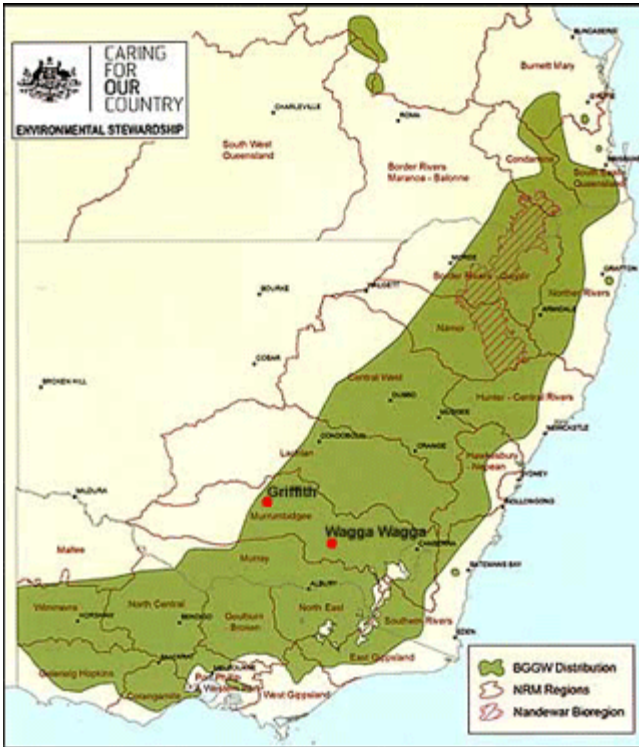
CARING FOR OUR COUNTRY
ENVIRONMENTAL STEWARDSHIP

BUNDABERG
Burnett Mary
CHARLEVILLE
ROMA
South West Queensland
Border Rivers Maranoa - Balonne
Condamine
BRISBANE
South East Queensland
MOREE
Border Rivers - Gwydir
GRAFTON
BOURKE
WALGETT
Northern Rivers
ARMIDALE
Namoi
COBAR
BROKEN HILL
Central West
DUBBO
MUDGEE
Hunter - Central Rivers
NEWCASTLE
CONDOBOLIN
ORANGE
Lachlan
Hawkesbury - Nepean
SYDNEY
WOLLONGONG
MILDURA
Griffith
Murrumbidgee
Wagga Wagga
CANBERRA
Mallee
Murray
BATEMANS BAY
ALBURY
Wimmera
HORSHAM
North Central
BENDIGO
Goulburn Broken
North East
Southern Rivers
BALLARAT
EDEN
Glenelg Hopkins
MELBOURNE
East Gippsland
Corangamite
Port Phillip & Westernport
West Gippsland

BGGW Distribution
NRM Regions
Nandewar Bioregion